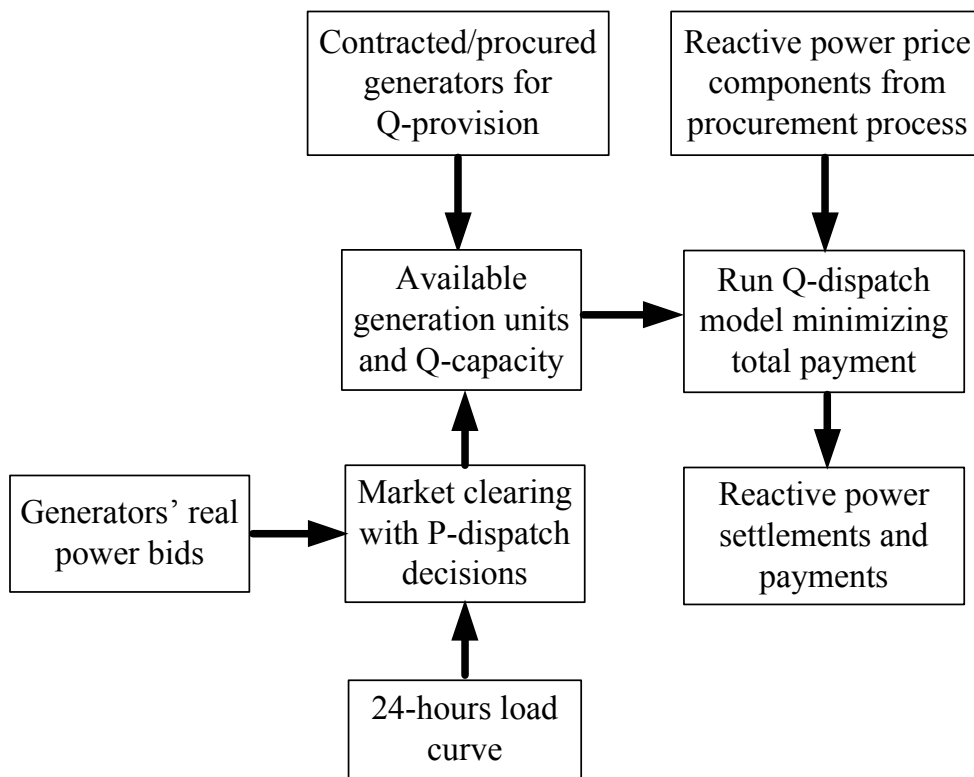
Contracted/procured generators for Q-provision

Reactive power price components from procurement process

Available generation units and Q-capacity

Run Q-dispatch model minimizing total payment

Generators' real power bids

Market clearing with P-dispatch decisions

Reactive power settlements and payments

24-hours load curve